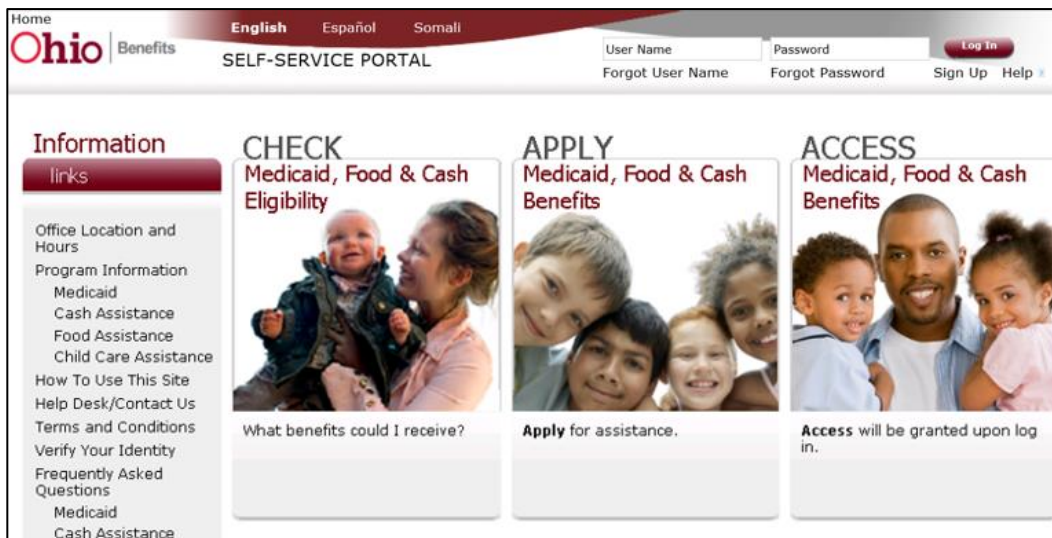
Home

Ohio Benefits

English Español Somali

SELF-SERVICE PORTAL

User Name

Password

Log In

Forgot User Name

Forgot Password

Sign Up Help

Information

links

Office Location and Hours
Program Information
Medicaid
Cash Assistance
Food Assistance
Child Care Assistance
How To Use This Site
Help Desk/Contact Us
Terms and Conditions
Verify Your Identity
Frequently Asked Questions
Medicaid
Cash Assistance

CHECK
Medicaid, Food & Cash Eligibility

What benefits could I receive?

APPLY
Medicaid, Food & Cash Benefits

**Apply** for assistance.

ACCESS
Medicaid, Food & Cash Benefits

**Access** will be granted upon log in.